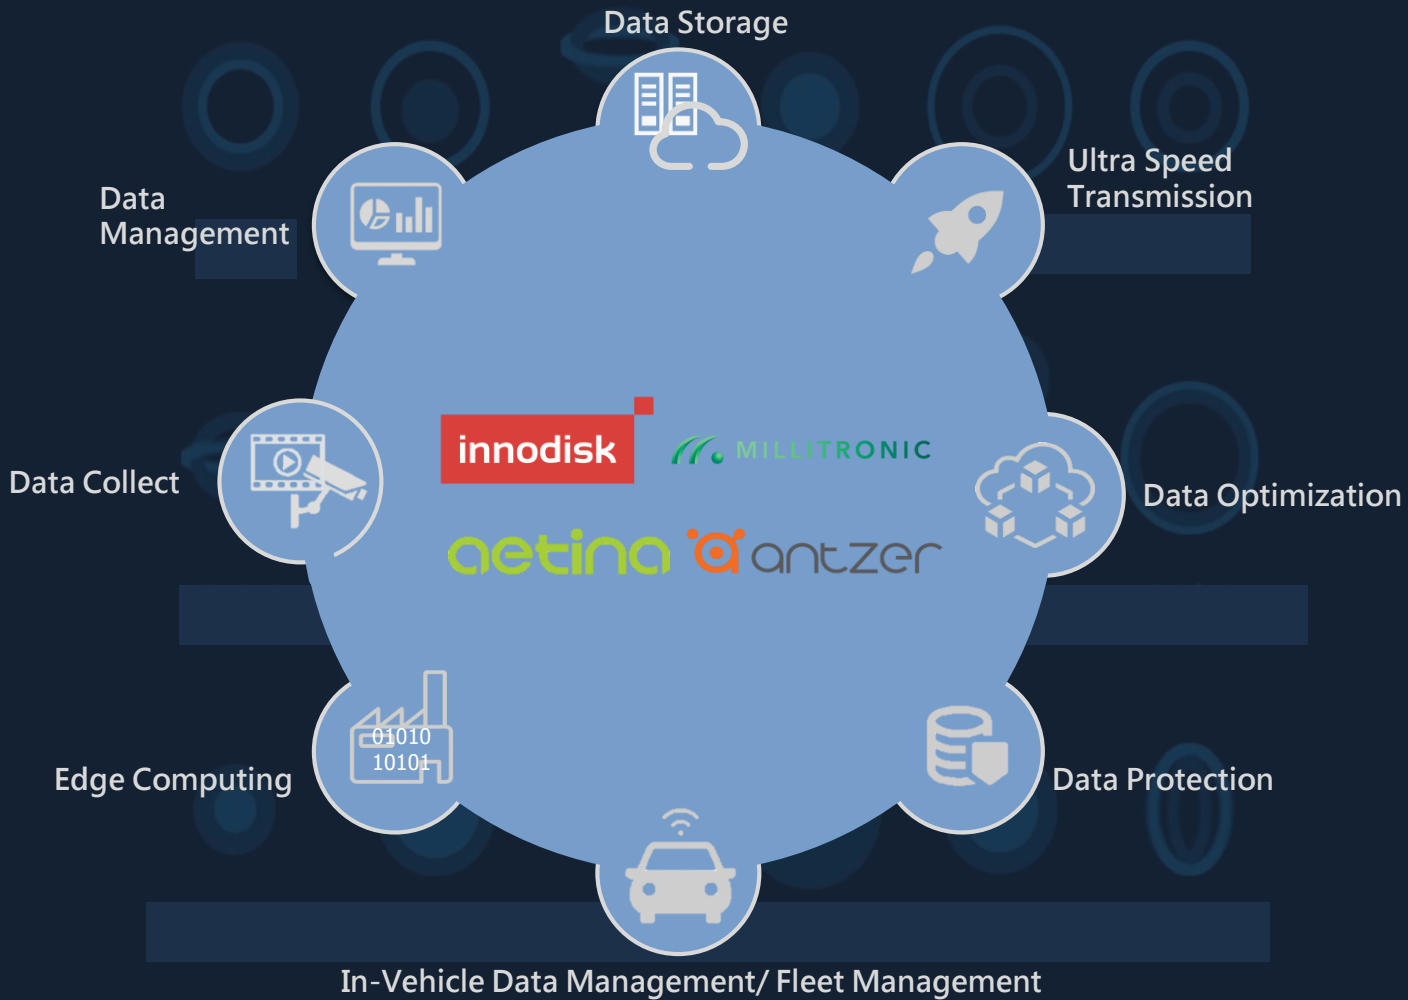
Data Storage

Data Management

Ultra Speed Transmission

innodisk

MILLITRONIC

Data Collect

Data Optimization

aetina

antzer

01010
10101

Edge Computing

Data Protection

In-Vehicle Data Management/ Fleet Management